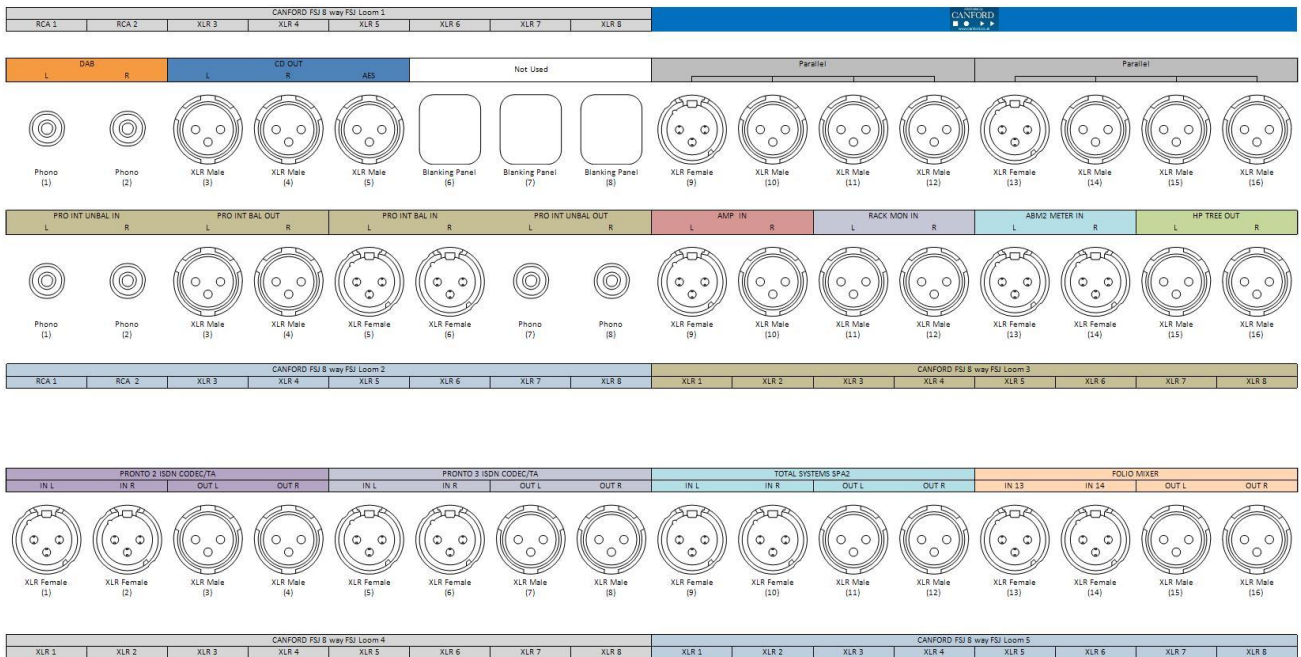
CANFORD FSJ 8 way FSJ Loom 1

| RCA 1 | RCA 2 | XLR 3 | XLR 4 | XLR 5 | XLR 6 | XLR 7 | XLR 8 |
|---|---|---|---|---|---|---|---|

CANFORD

| DAB | | CD OUT | | | Not Used | | | Parallel | | | | Parallel | | | |
|---|---|---|---|---|---|---|---|---|---|---|---|---|---|---|---|
| L | R | L | R | AES | | | | | | | | | | | |
| Phono (1) | Phono (2) | XLR Male (3) | XLR Male (4) | XLR Male (5) | Blanking Panel (6) | Blanking Panel (7) | Blanking Panel (8) | XLR Female (9) | XLR Male (10) | XLR Male (11) | XLR Male (12) | XLR Female (13) | XLR Male (14) | XLR Male (15) | XLR Male (16) |

| PRO INT UNBAL IN | | PRO INT BAL OUT | | PRO INT BAL IN | | PRO INT UNBAL OUT | | AMP IN | | RACK MON IN | | ABM2 METER IN | | HP TREE OUT | |
|---|---|---|---|---|---|---|---|---|---|---|---|---|---|---|---|
| L | R | L | R | L | R | L | R | L | R | L | R | L | R | L | R |
| Phono (1) | Phono (2) | XLR Male (3) | XLR Male (4) | XLR Female (5) | XLR Female (6) | Phono (7) | Phono (8) | XLR Female (9) | XLR Male (10) | XLR Male (11) | XLR Male (12) | XLR Female (13) | XLR Female (14) | XLR Male (15) | XLR Male (16) |

CANFORD FSJ 8 way FSJ Loom 2

| RCA 1 | RCA 2 | XLR 3 | XLR 4 | XLR 5 | XLR 6 | XLR 7 | XLR 8 |
|---|---|---|---|---|---|---|---|

CANFORD FSJ 8 way FSJ Loom 3

| XLR 1 | XLR 2 | XLR 3 | XLR 4 | XLR 5 | XLR 6 | XLR 7 | XLR 8 |
|---|---|---|---|---|---|---|---|

| PRONTO 2 ISDN CODEC/TA | | | | PRONTO 3 ISDN CODEC/TA | | | | TOTAL SYSTEMS SPA2 | | | | FOLIO MIXER | | | |
|---|---|---|---|---|---|---|---|---|---|---|---|---|---|---|---|
| IN L | IN R | OUT L | OUT R | IN L | IN R | OUT L | OUT R | IN L | IN R | OUT L | OUT R | IN 13 | IN 14 | OUT L | OUT R |
| XLR Female (1) | XLR Female (2) | XLR Male (3) | XLR Male (4) | XLR Female (5) | XLR Female (6) | XLR Male (7) | XLR Male (8) | XLR Female (9) | XLR Female (10) | XLR Male (11) | XLR Male (12) | XLR Female (13) | XLR Female (14) | XLR Male (15) | XLR Male (16) |

CANFORD FSJ 8 way FSJ Loom 4

| XLR 1 | XLR 2 | XLR 3 | XLR 4 | XLR 5 | XLR 6 | XLR 7 | XLR 8 |
|---|---|---|---|---|---|---|---|

CANFORD FSJ 8 way FSJ Loom 5

| XLR 1 | XLR 2 | XLR 3 | XLR 4 | XLR 5 | XLR 6 | XLR 7 | XLR 8 |
|---|---|---|---|---|---|---|---|